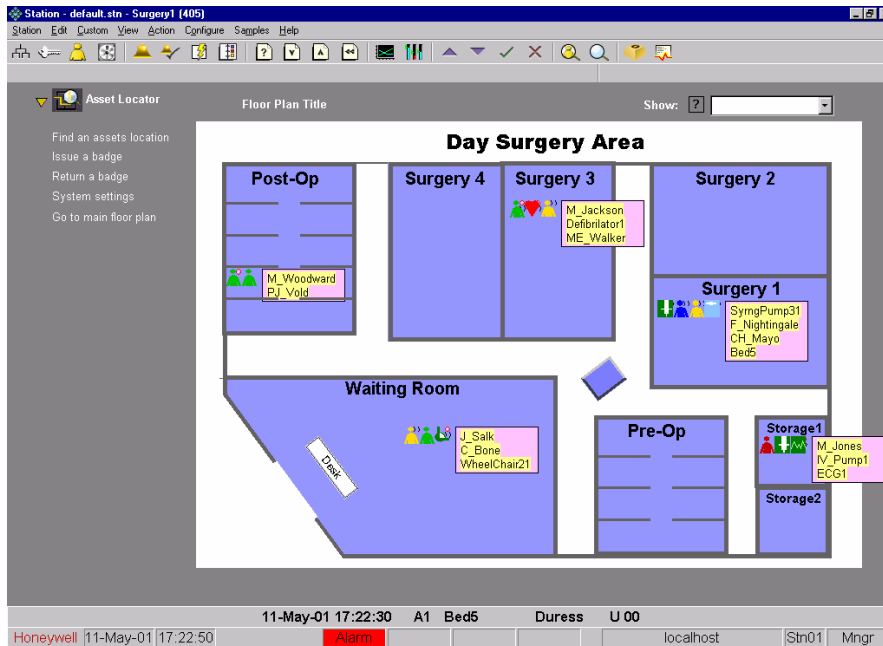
Station - default.stn - Surgery1 (405)

Station Edit Custom View Action Configure Samples Help

Asset Locator

Floor Plan Title

Show: ?

Find an assets location
Issue a badge
Return a badge
System settings
Go to main floor plan

Day Surgery Area

Post-Op

M_Woodward
PJ_Vold

Surgery 4

Surgery 3

M_Jackson
Defibrilator1
ME_Walker

Surgery 2

Surgery 1

SyrngPump31
F_Nightingale
CH_Mayo
Bed5

Waiting Room

Desk

J_Salk
C_Bone
WheelChair21

Pre-Op

Storage1

M_Jones
IV_Pump1
ECG1

Storage2

11-May-01 17:22:30 A1 Bed5 Duress U 00

Honeywell 11-May-01 17:22:50 Alarm localhost Stn01 Mngr